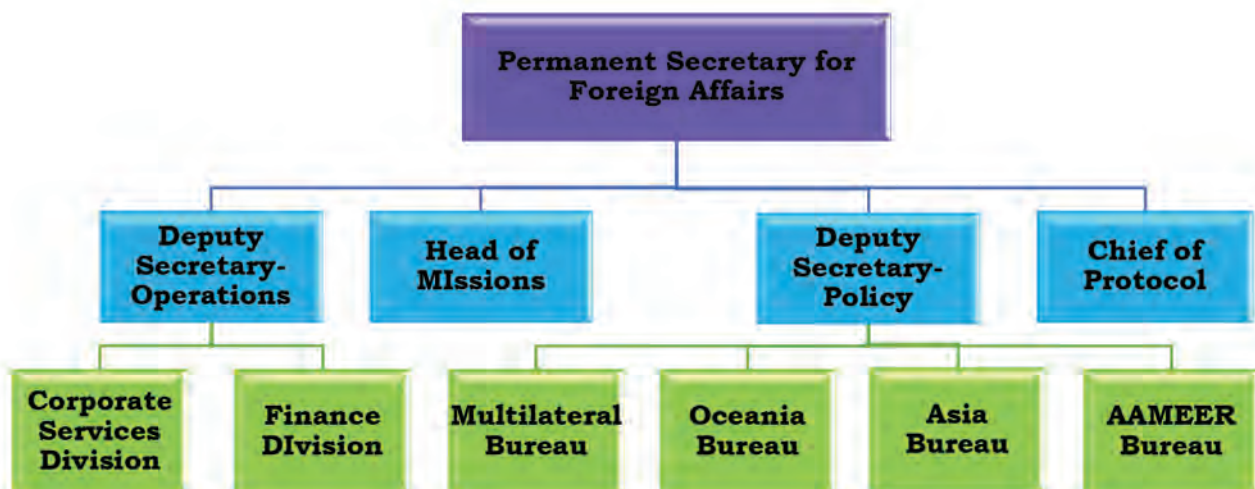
Permanent Secretary for Foreign Affairs

Deputy Secretary-Operations

Head of MIssions

Deputy Secretary-Policy

Chief of Protocol

Corporate Services Division

Finance DIvision

Multilateral Bureau

Oceania Bureau

Asia Bureau

AAMEER Bureau